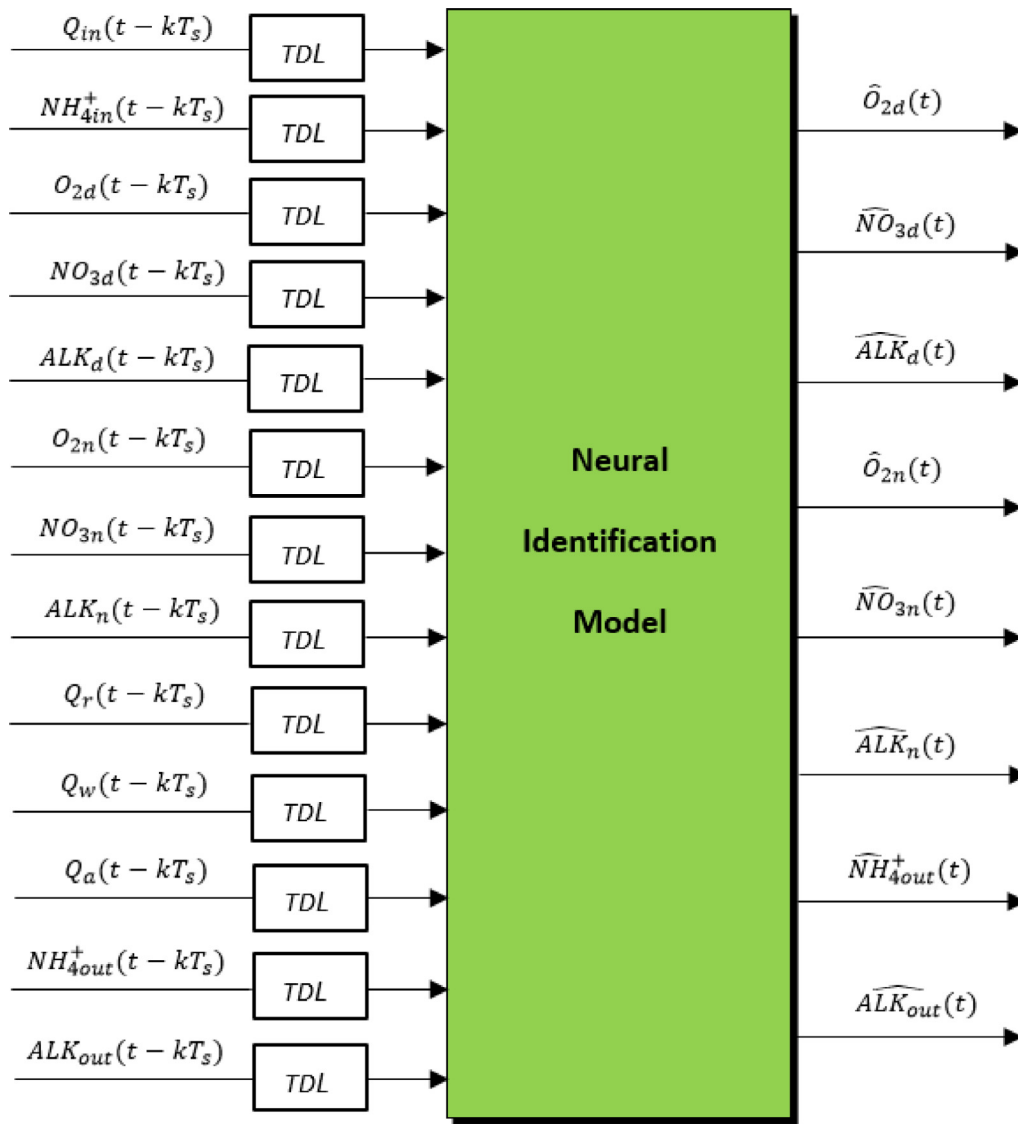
$Q_{in}(t-kT_s)$ TDL

$NH_{4in}^{+}(t-kT_s)$ TDL

$O_{2d}(t-kT_s)$ TDL

$NO_{3d}(t-kT_s)$ TDL

$ALK_d(t-kT_s)$ TDL

$O_{2n}(t-kT_s)$ TDL

$NO_{3n}(t-kT_s)$ TDL

$ALK_n(t-kT_s)$ TDL

$Q_r(t-kT_s)$ TDL

$Q_w(t-kT_s)$ TDL

$Q_a(t-kT_s)$ TDL

$NH_{4out}^{+}(t-kT_s)$ TDL

$ALK_{out}(t-kT_s)$ TDL

Neural Identification Model

$\hat{O}_{2d}(t)$

$\widehat{NO}_{3d}(t)$

$\widehat{ALK}_d(t)$

$\hat{O}_{2n}(t)$

$\widehat{NO}_{3n}(t)$

$\widehat{ALK}_n(t)$

$\widehat{NH}_{4out}^{+}(t)$

$\widehat{ALK}_{out}(t)$